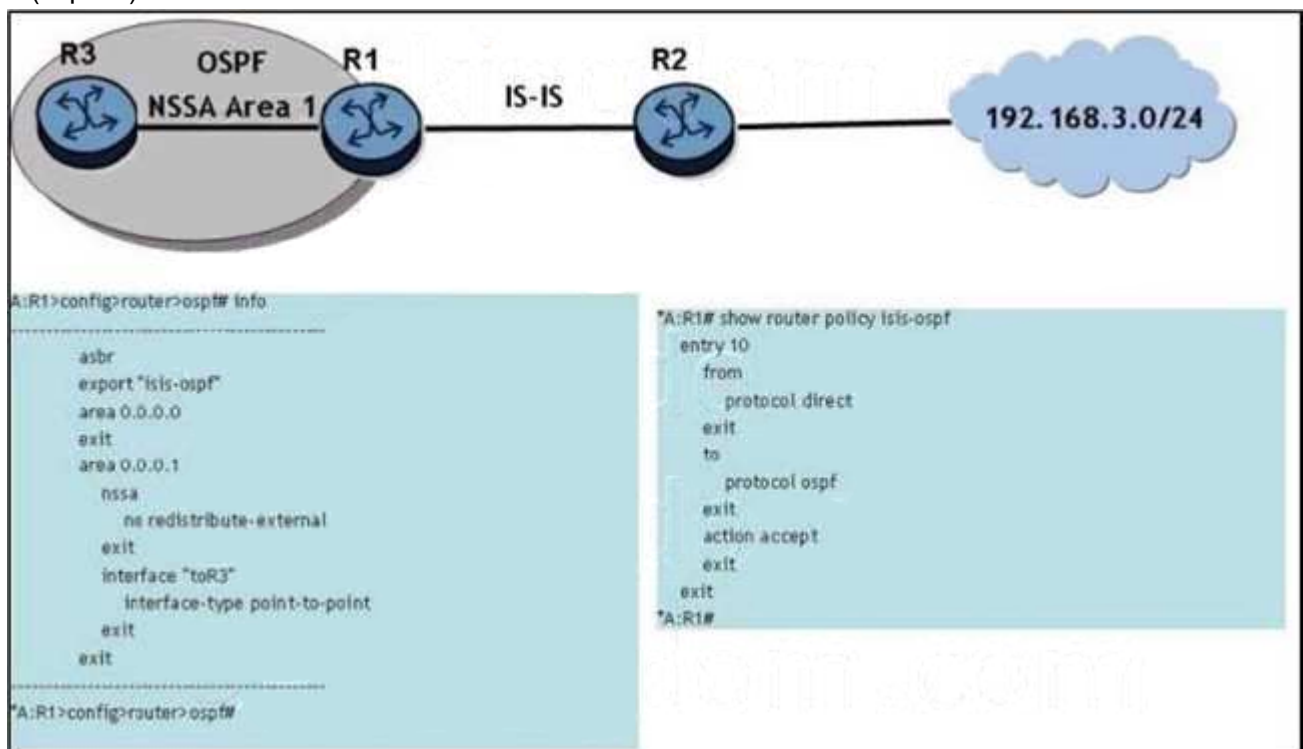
R3
OSPF
NSSA Area 1
R1
IS-IS
R2
192.168.3.0/24

A:R1>config>router>ospf# info
----------------------------------------------
asbr
export "isis-ospf"
area 0.0.0.0
exit
area 0.0.0.1
nssa
no redistribute-external
exit
interface "toR3"
interface-type point-to-point
exit
exit
----------------------------------------------
*A:R1>config>router>ospf#

*A:R1# show router policy isis-ospf
entry 10
from
protocol direct
exit
to
protocol ospf
exit
action accept
exit
exit
*A:R1#